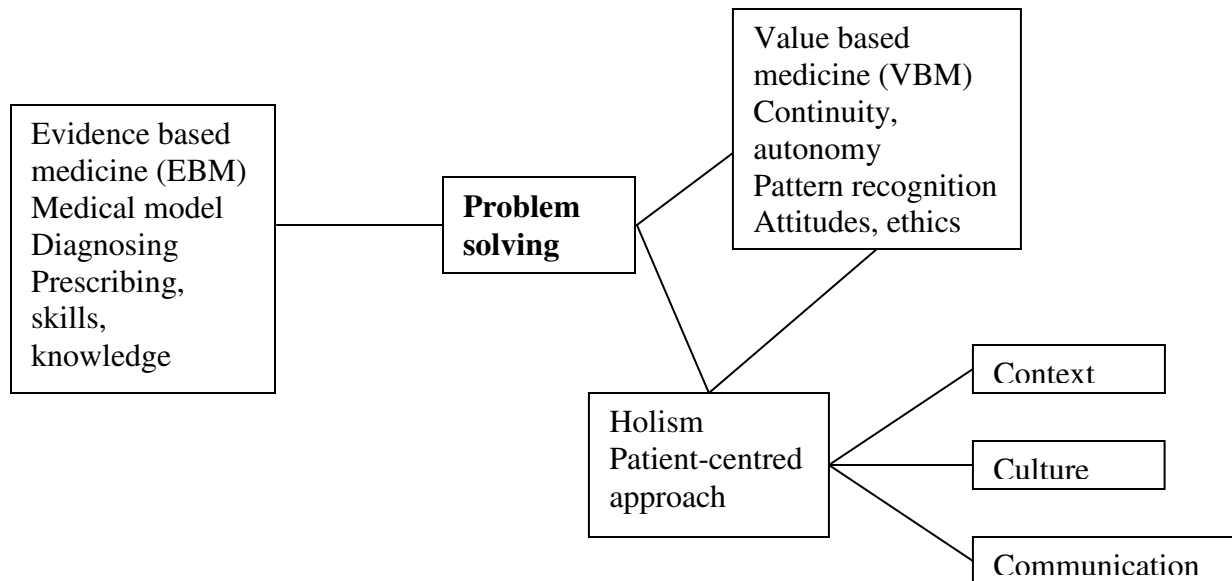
Evidence based medicine (EBM)
Medical model
Diagnosing
Prescribing, skills, knowledge

**Problem solving**

Value based medicine (VBM)
Continuity, autonomy
Pattern recognition
Attitudes, ethics

Holism
Patient-centred approach

Context

Culture

Communication